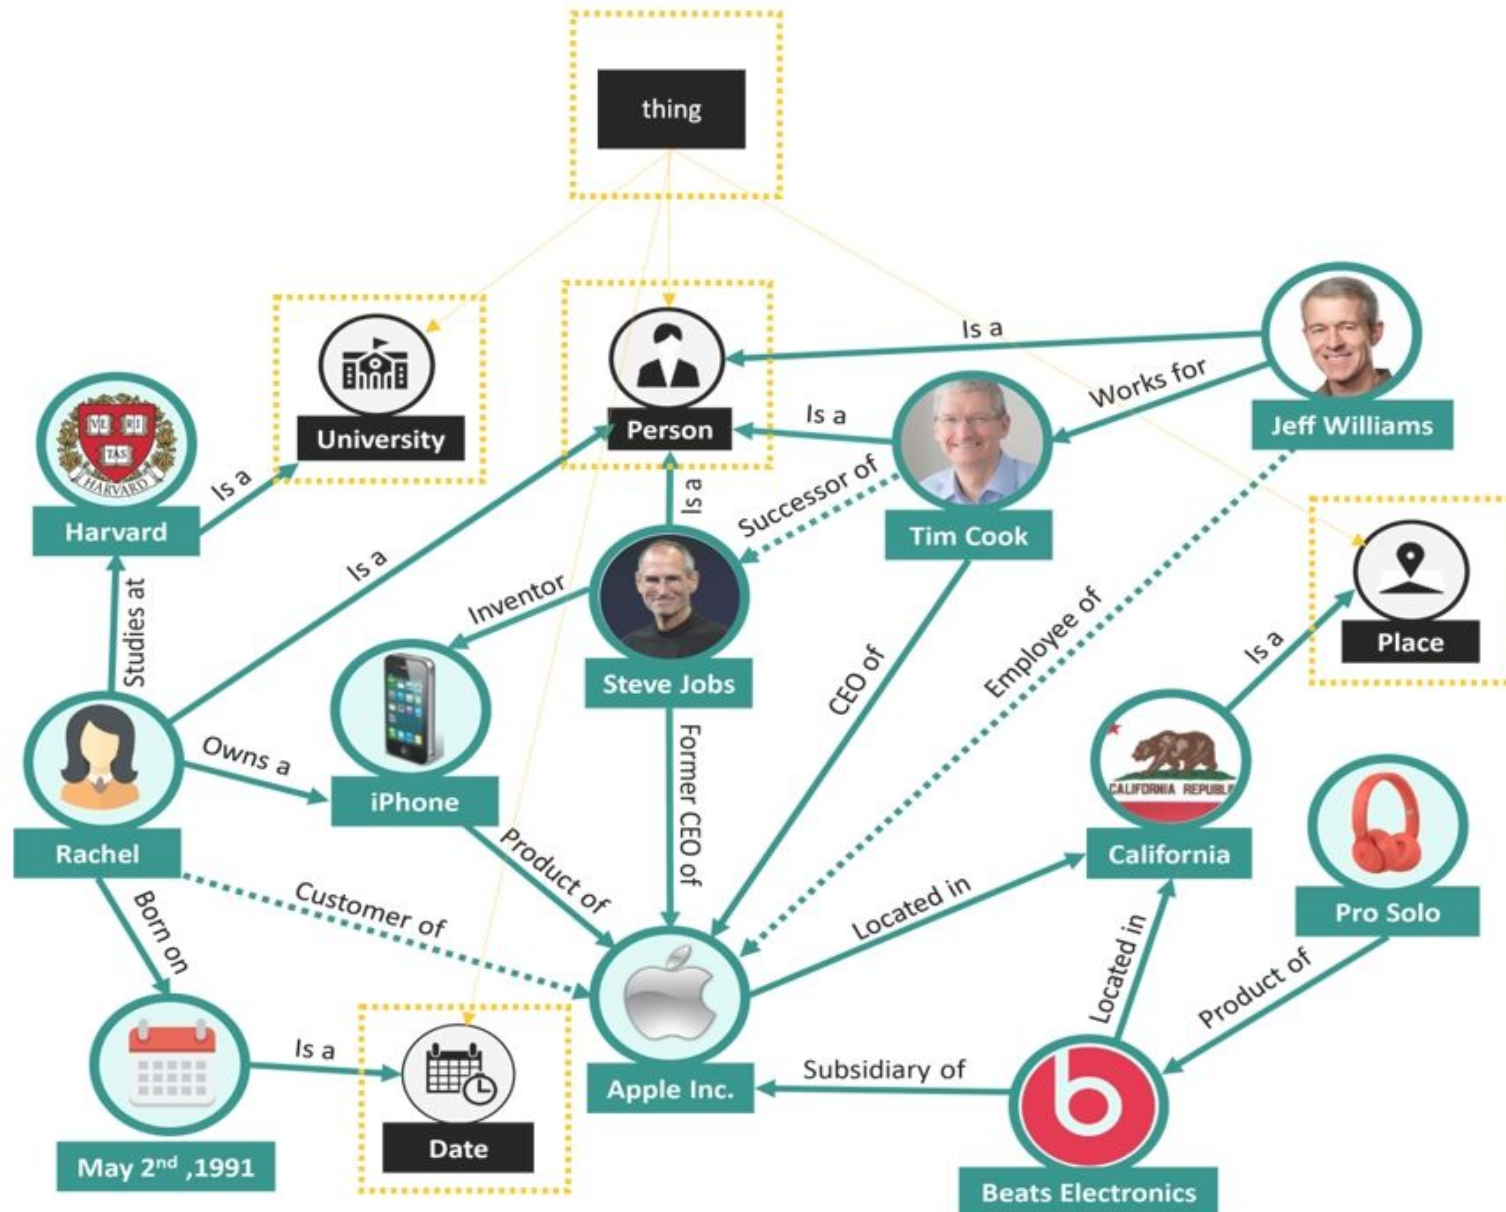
thing

University

Person

Is a

Jeff Williams

Works for

Is a

Tim Cook

Harvard

Is a

Is a

Successor of

Is a

Steve Jobs

Inventor

Studies at

Place

Is a

CEO of

Employee of

iPhone

Rachel

Owns a

Former CEO of

California

Pro Solo

Product of

Customer of

Born on

Located in

Located in

Product of

Apple Inc.

Is a

Date

Subsidiary of

May 2$^{nd}$ ,1991

Beats Electronics